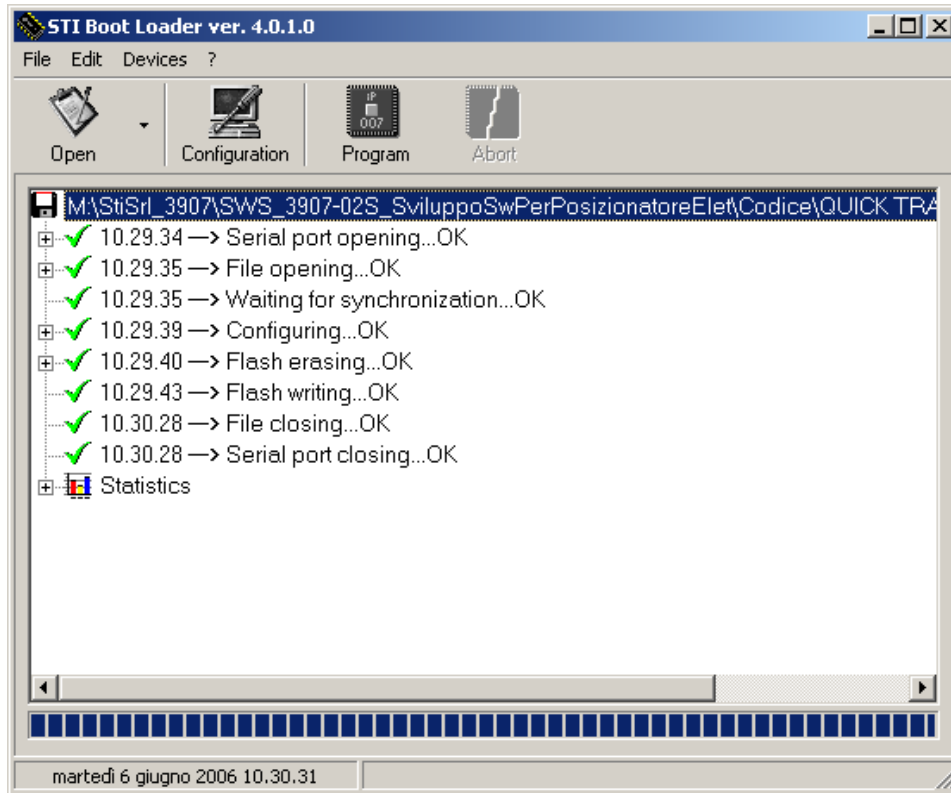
STI Boot Loader ver. 4.0.1.0

File Edit Devices ?

Open Configuration Program Abort

M:\StiSrl_3907\SWS_3907-02S_SviluppoSwPerPosizionatoreElet\Codice\QUICK TRA

10.29.34 —> Serial port opening...OK
10.29.35 —> File opening...OK
10.29.35 —> Waiting for synchronization...OK
10.29.39 —> Configuring...OK
10.29.40 —> Flash erasing...OK
10.29.43 —> Flash writing...OK
10.30.28 —> File closing...OK
10.30.28 —> Serial port closing...OK
Statistics

martedì 6 giugno 2006 10.30.31